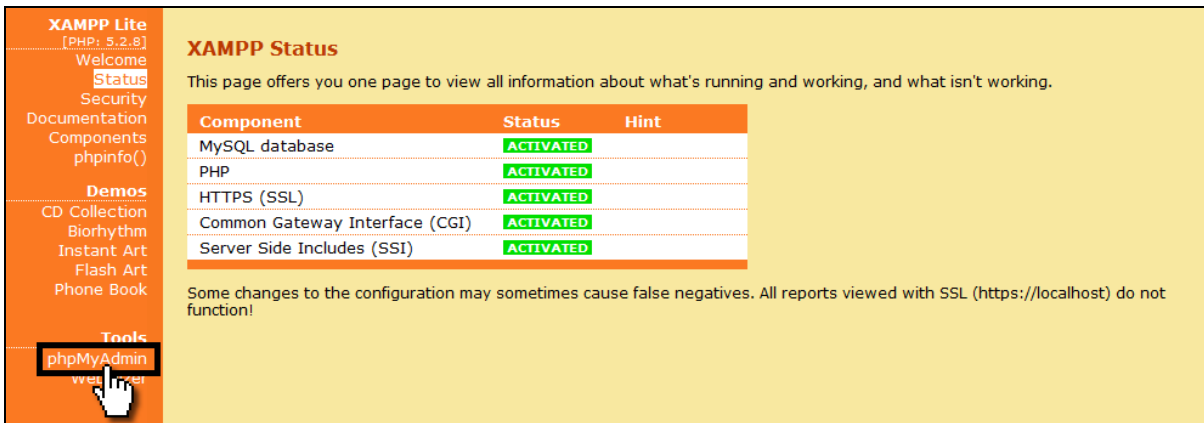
XAMPP Lite
[PHP: 5.2.8]
Welcome
Status
Security
Documentation
Components
phpinfo()

Demos
CD Collection
Biorhythm
Instant Art
Flash Art
Phone Book

Tools
phpMyAdmin
Web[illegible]er

XAMPP Status

This page offers you one page to view all information about what's running and working, and what isn't working.

| Component | Status | Hint |
|---|---|---|
| MySQL database | ACTIVATED | |
| PHP | ACTIVATED | |
| HTTPS (SSL) | ACTIVATED | |
| Common Gateway Interface (CGI) | ACTIVATED | |
| Server Side Includes (SSI) | ACTIVATED | |

Some changes to the configuration may sometimes cause false negatives. All reports viewed with SSL (https://localhost) do not function!